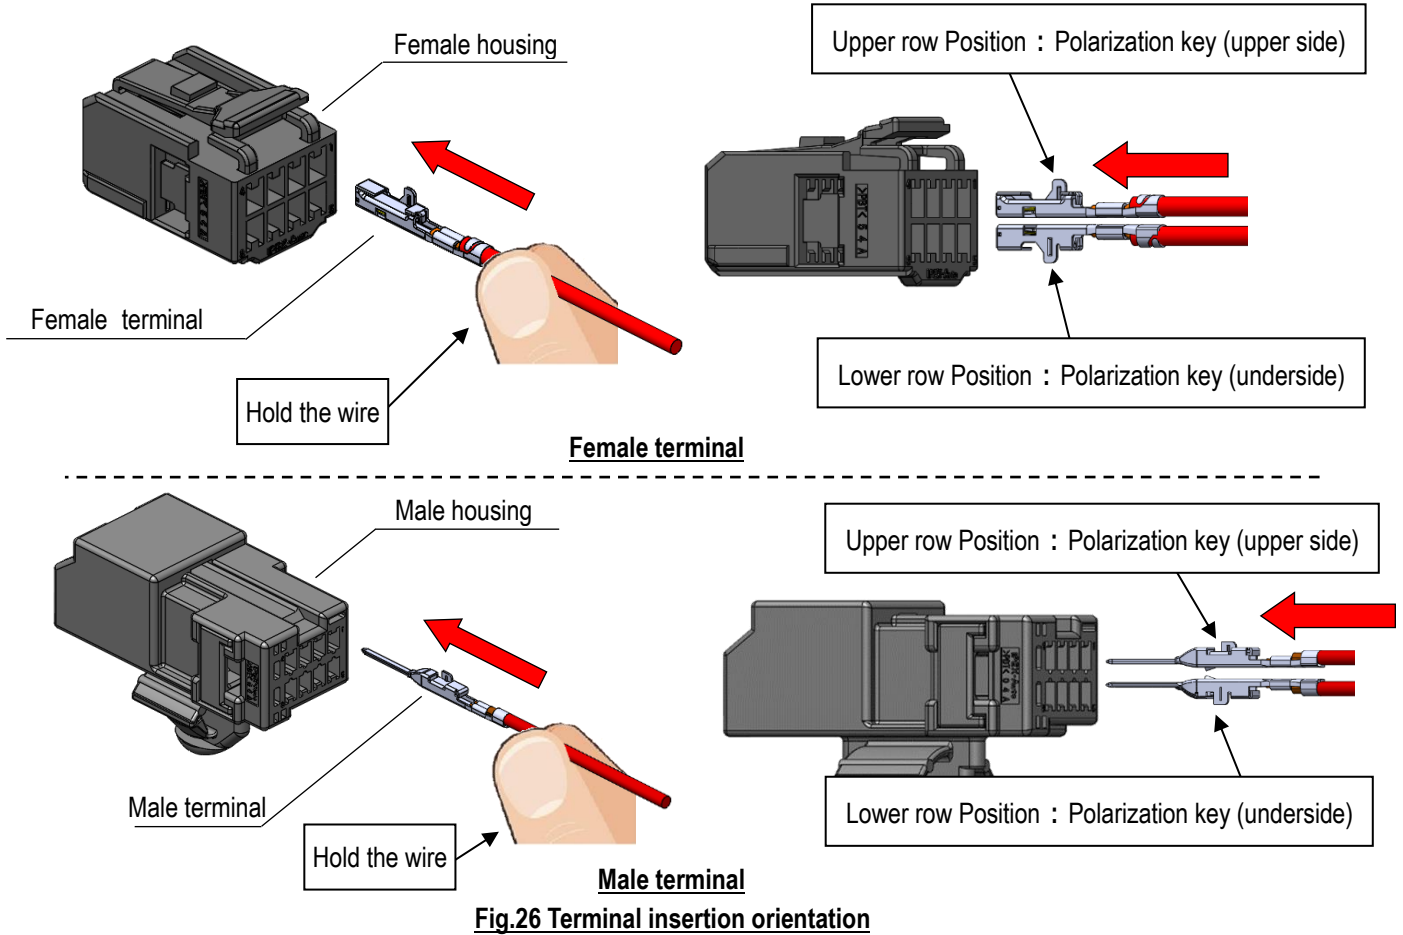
Female housing

Upper row Position：Polarization key (upper side)

Female terminal

Hold the wire

Lower row Position：Polarization key (underside)

Female terminal

Male housing

Upper row Position：Polarization key (upper side)

Male terminal

Hold the wire

Lower row Position：Polarization key (underside)

Male terminal

Fig.26 Terminal insertion orientation